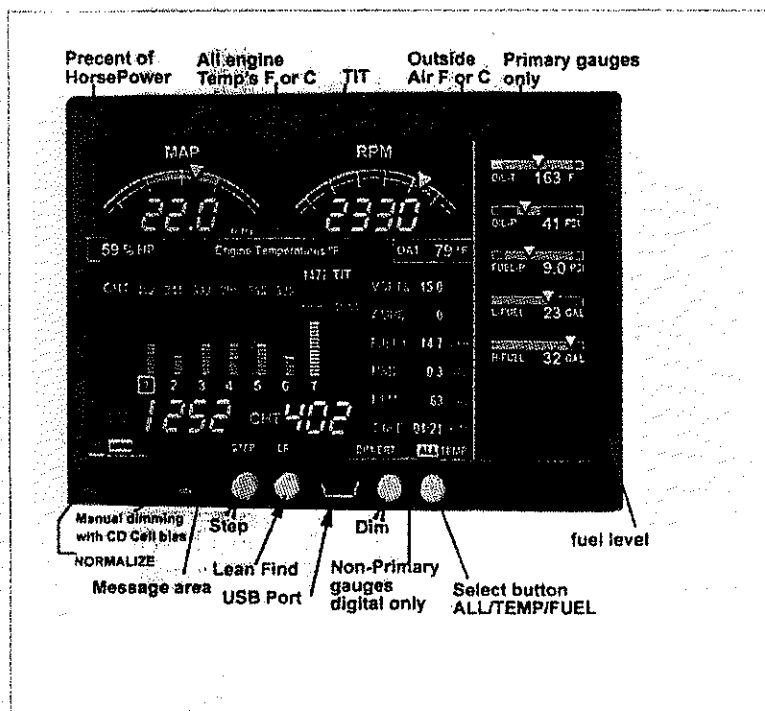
Precent of HorsePower

All engine Temp's F or C

TIT

Outside Air F or C

Primary gauges only

MAP

RPM

22.0

2330

59 % HP

Engine Temperatures °F

OAT 79 °F

1472 TIT

OIL-T 163 F

OIL-P 41 PSI

FUEL-P 9.0 PSI

L-FUEL 23 GAL

R-FUEL 32 GAL

VOLTS 15.0

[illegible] 0

FUEL 14.7

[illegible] 0.3

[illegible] 53

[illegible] 01:21

1 2 3 4 5 6 7

1252 CHT 402

STEP LF

DIM/USB ALL TEMP

Manual dimming with CD Cell bias

Step

Dim

fuel level

NORMALIZE

Lean Find

Non-Primary gauges digital only

Message area

USB Port

Select button ALL/TEMP/FUEL